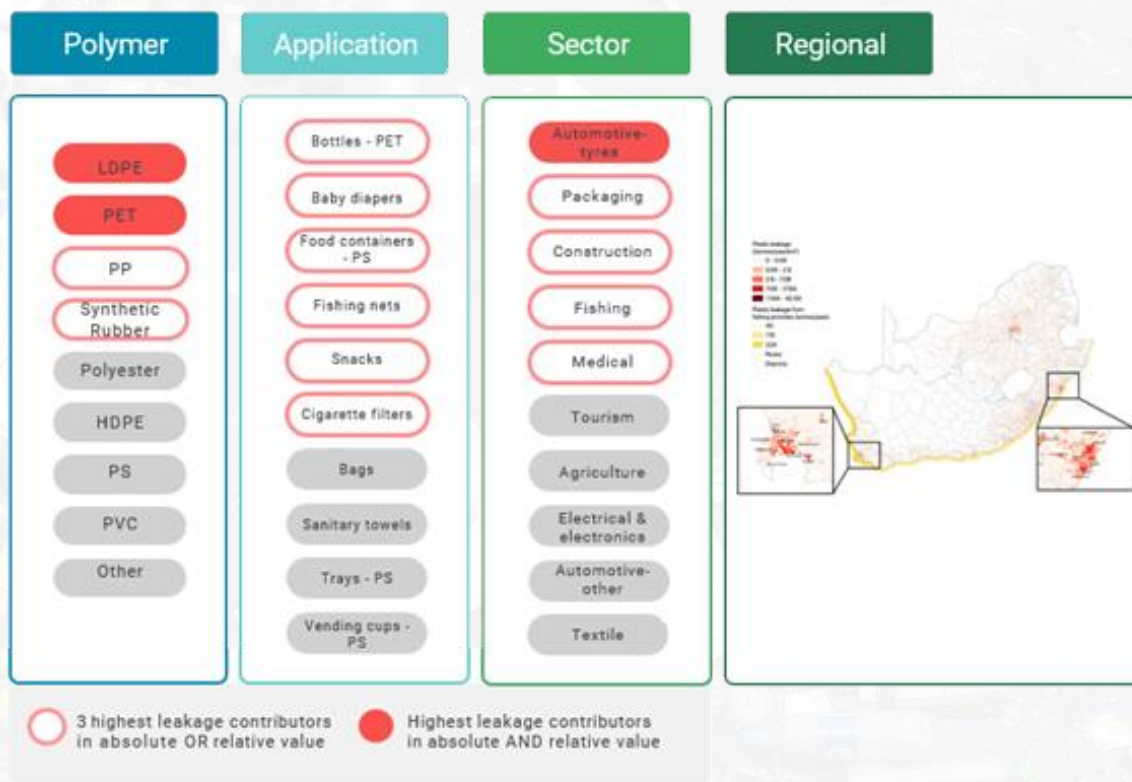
Polymer

LDPE

PET

PP

Synthetic Rubber

Polyester

HDPE

PS

PVC

Other

Application

Bottles - PET

Baby diapers

Food containers - PS

Fishing nets

Snacks

Cigarette filters

Bags

Sanitary towels

Trays - PS

Vending cups - PS

Sector

Automotive-tyres

Packaging

Construction

Fishing

Medical

Tourism

Agriculture

Electrical & electronics

Automotive-other

Textile

Regional

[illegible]

3 highest leakage contributors in absolute OR relative value

Highest leakage contributors in absolute AND relative value